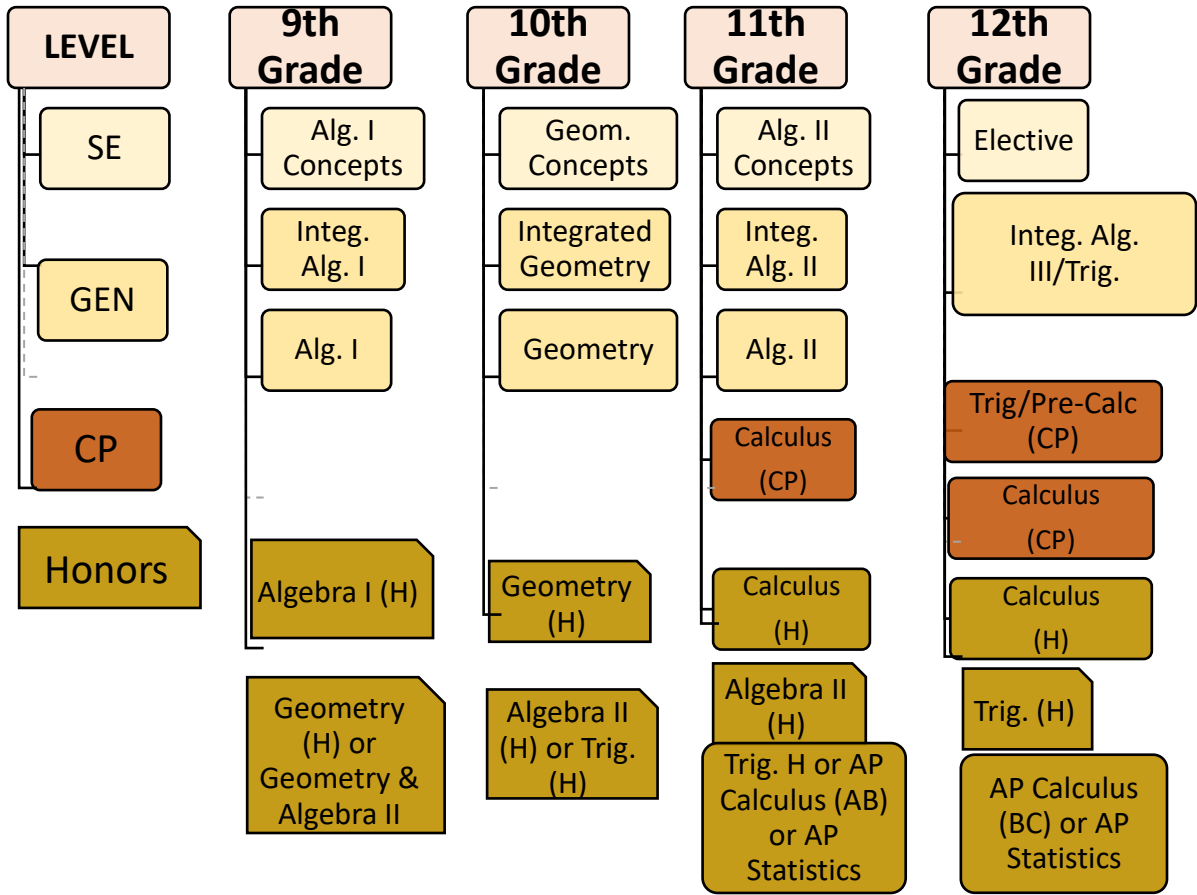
LEVEL

SE

GEN

CP

Honors

9th Grade

Alg. I Concepts

Integ. Alg. I

Alg. I

Algebra I (H)

Geometry (H) or Geometry & Algebra II

10th Grade

Geom. Concepts

Integrated Geometry

Geometry

Geometry (H)

Algebra II (H) or Trig. (H)

11th Grade

Alg. II Concepts

Integ. Alg. II

Alg. II

Calculus (CP)

Calculus (H)

Algebra II (H)

Trig. H or AP Calculus (AB) or AP Statistics

12th Grade

Elective

Integ. Alg. III/Trig.

Trig/Pre-Calc (CP)

Calculus (CP)

Calculus (H)

Trig. (H)

AP Calculus (BC) or AP Statistics